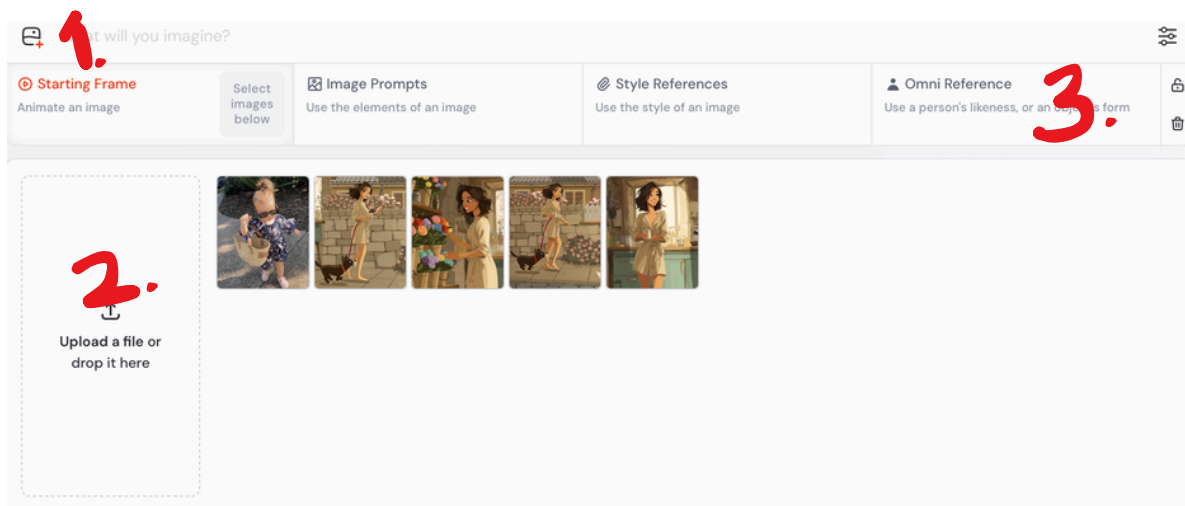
1.

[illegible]at will you imagine?

Starting Frame
Animate an image

Select images below

Image Prompts
Use the elements of an image

Style References
Use the style of an image

Omni Reference
Use a person's likeness, or an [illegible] form

3.

2.

Upload a file or drop it here